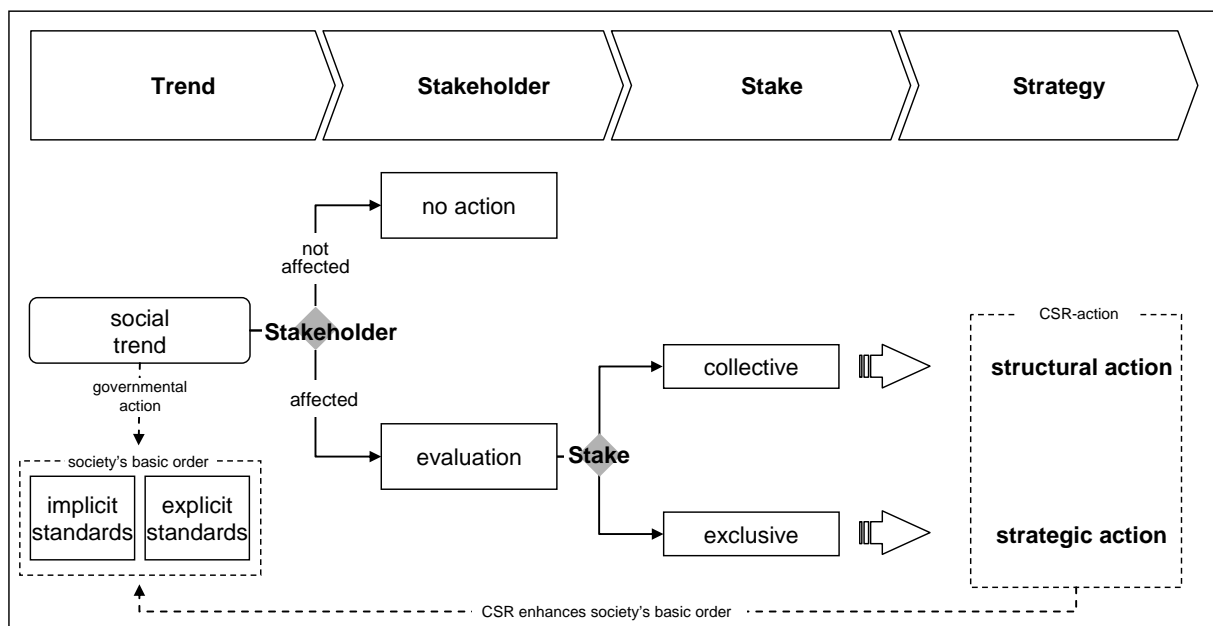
Trend

Stakeholder

Stake

Strategy

no action

not affected

social trend

Stakeholder

affected

governmental action

society's basic order

implicit standards

explicit standards

evaluation

Stake

collective

exclusive

CSR-action

structural action

strategic action

CSR enhances society's basic order